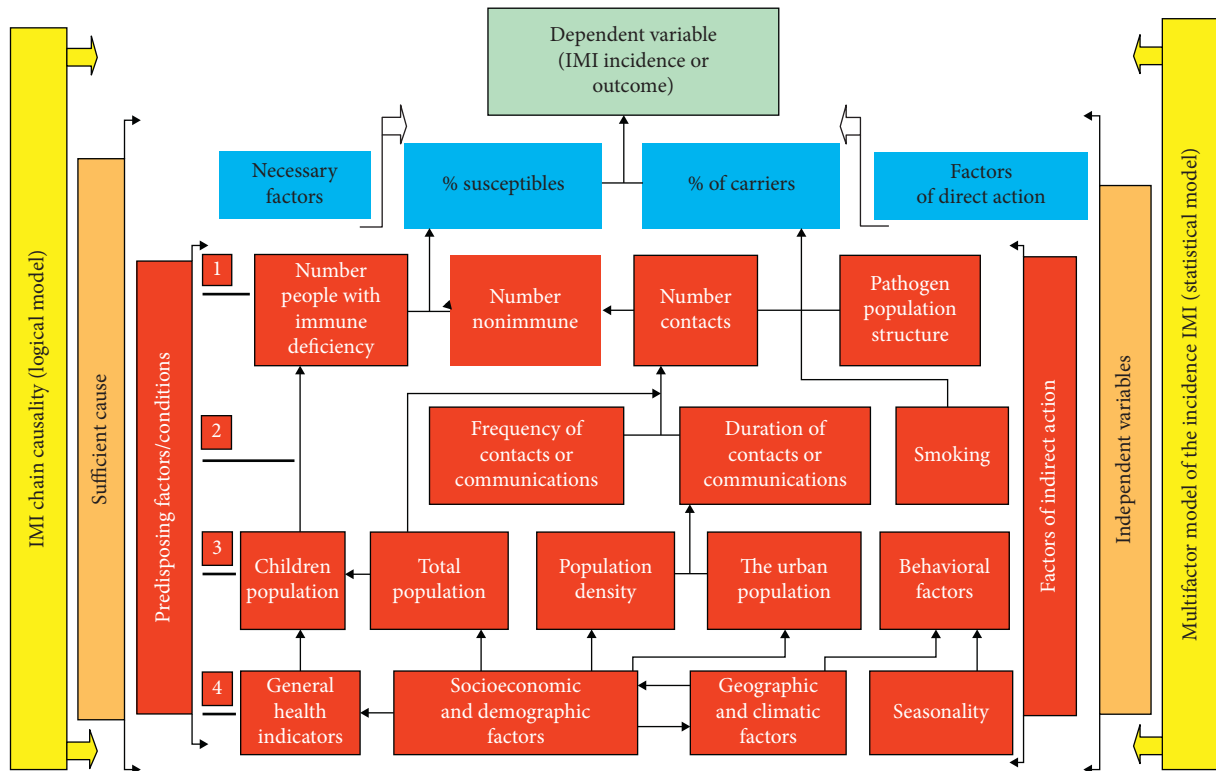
IMI chain causality (logical model)

Sufficient cause

Predisposing factors/conditions

Dependent variable (IMI incidence or outcome)

Necessary factors

% susceptibles

% of carriers

Factors of direct action

1

Number people with immune deficiency

Number nonimmune

Number contacts

Pathogen population structure

2

Frequency of contacts or communications

Duration of contacts or communications

Smoking

3

Children population

Total population

Population density

The urban population

Behavioral factors

4

General health indicators

Socioeconomic and demographic factors

Geographic and climatic factors

Seasonality

Factors of indirect action

Independent variables

Multifactor model of the incidence IMI (statistical model)